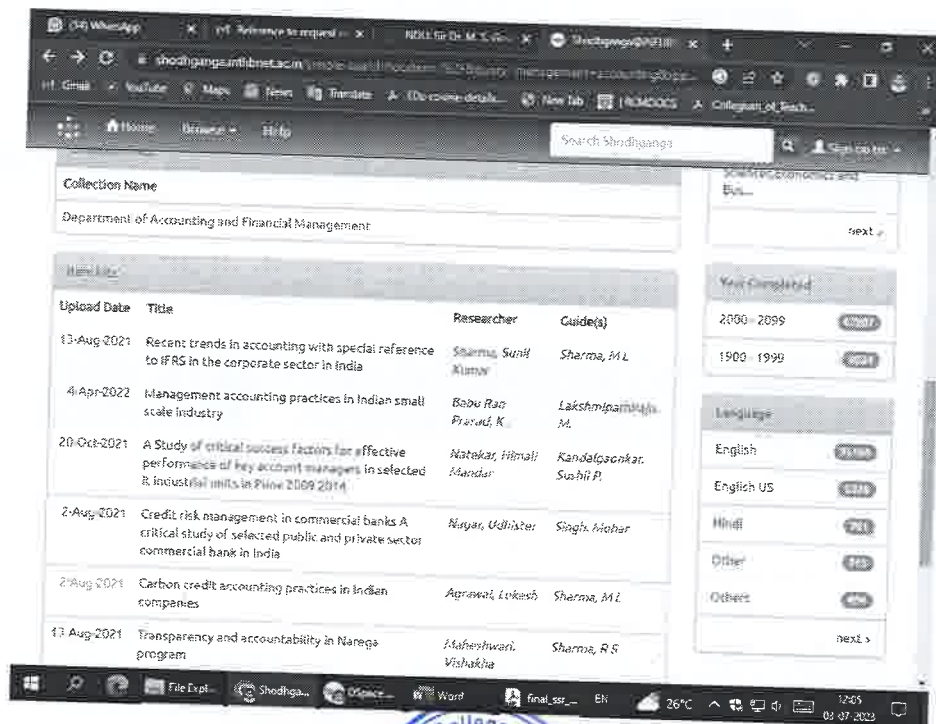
(34) WhatsApp | Relevance to request | NDLI | Shodhganga@INFLIBNET

shodhganga.inflibnet.ac.in/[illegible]

Gmail | YouTube | Maps | News | Translate | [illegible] | New Tab | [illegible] | Collegiate of Tech...

Home | Browse | Help | Search Shodhganga | Sign on to

Collection Name

Department of Accounting and Financial Management

Item hits:

| Upload Date | Title | Researcher | Guide(s) |
|---|---|---|---|
| 13-Aug-2021 | Recent trends in accounting with special reference to IFRS in the corporate sector in India | Sharma, Sunil Kumar | Sharma, M L |
| 4-Apr-2022 | Management accounting practices in Indian small scale industry | Babu Rao Prasad, K. | Lakshmipamhaja, M. |
| 20-Oct-2021 | A Study of critical success factors for effective performance of key account managers in selected It industrial units in Pune 2009 2014 | Natekar, Himali Mandar | Kandalgaonkar, Sushil P. |
| 2-Aug-2021 | Credit risk management in commercial banks A critical study of selected public and private sector commercial bank in India | Nagar, Udhister | Singh, Mohar |
| 2-Aug-2021 | Carbon credit accounting practices in Indian companies | Agrawal, Lokesh | Sharma, M L |
| 13-Aug-2021 | Transparency and accountability in Narega program | Maheshwari, Vishakha | Sharma, R S |

Science, Economics and Bus...

next >

Year Completed

2000 - 2099 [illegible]

1900 - 1999 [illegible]

Language

English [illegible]

English US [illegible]

Hindi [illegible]

Other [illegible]

Others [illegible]

next >

File Expl... | Shodhga... | DSpace... | Word | final_ssr_... | EN | 26°C | 12:05 | 03-07-2023